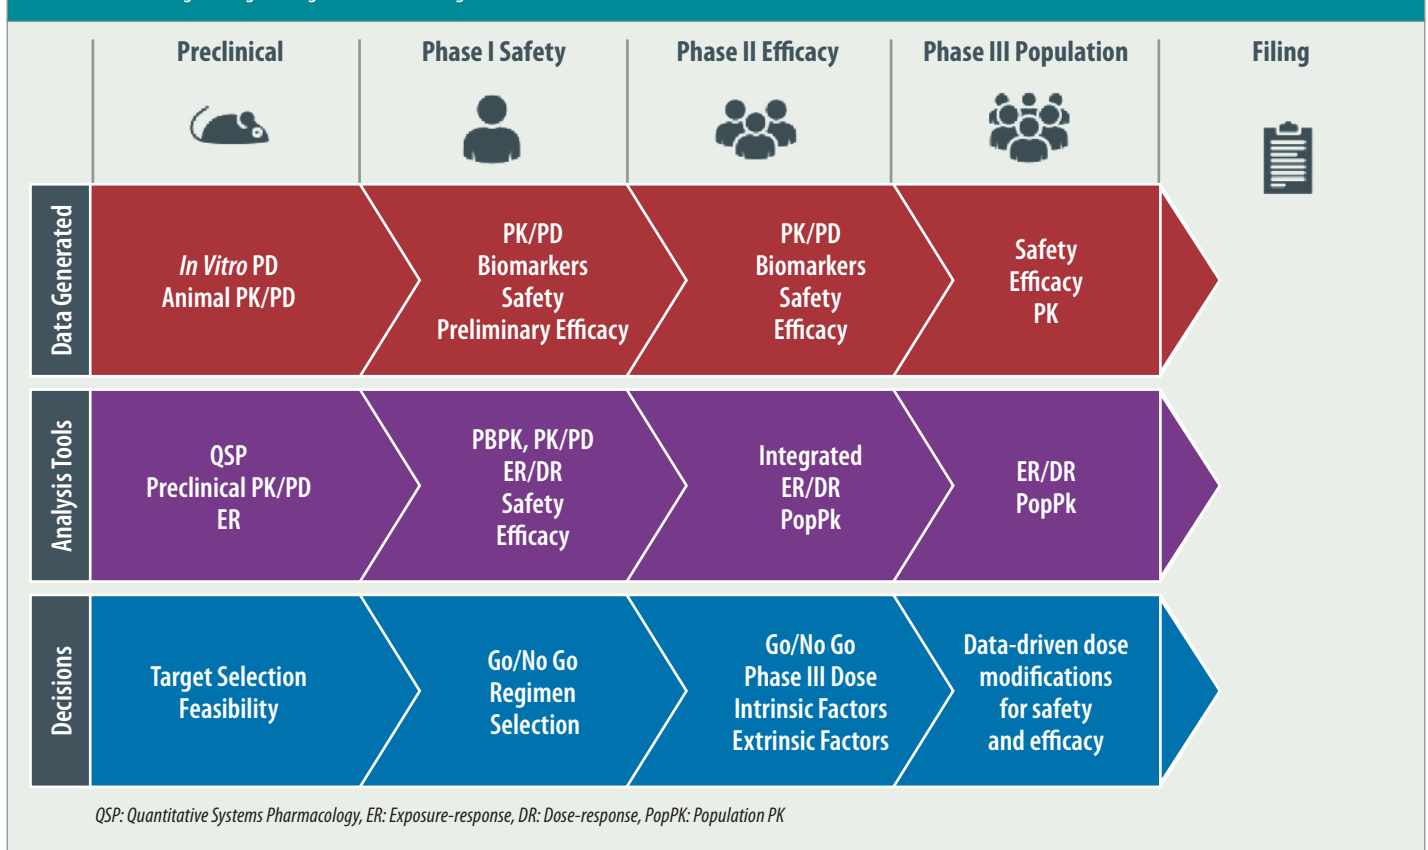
| | Preclinical | Phase I Safety | Phase II Efficacy | Phase III Population | Filing |
|---|---|---|---|---|---|
| Data Generated | *In Vitro* PD Animal PK/PD | PK/PD Biomarkers Safety Preliminary Efficacy | PK/PD Biomarkers Safety Efficacy | Safety Efficacy PK | |
| Analysis Tools | QSP Preclinical PK/PD ER | PBPK, PK/PD ER/DR Safety Efficacy | Integrated ER/DR PopPk | ER/DR PopPk | |
| Decisions | Target Selection Feasibility | Go/No Go Regimen Selection | Go/No Go Phase III Dose Intrinsic Factors Extrinsic Factors | Data-driven dose modifications for safety and efficacy | |

QSP: Quantitative Systems Pharmacology, ER: Exposure-response, DR: Dose-response, PopPK: Population PK